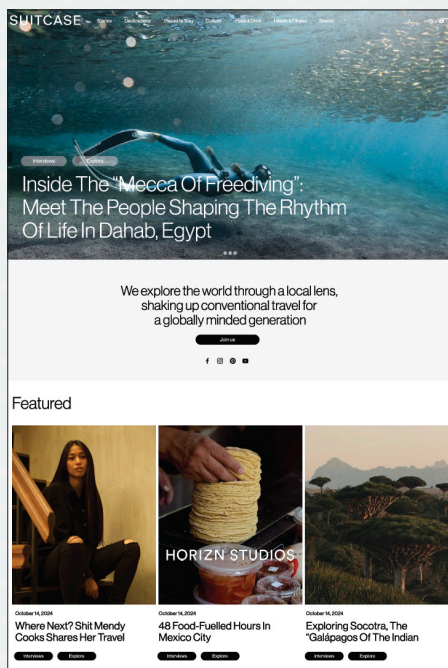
SUITCASE Stories Destinations Places to Stay Culture Food & Drink Health & Fitness Search

Interviews Explore

Inside The "Mecca Of Freediving": Meet The People Shaping The Rhythm Of Life In Dahab, Egypt

We explore the world through a local lens, shaking up conventional travel for a globally minded generation

Join us

Featured

October 14, 2024
Where Next? Shit Mendy Cooks Shares Her Travel
Interviews Explore

HORIZN STUDIOS

October 14, 2024
48 Food-Fuelled Hours In Mexico City
Interviews Explore

October 14, 2024
Exploring Socotra, The "Galápagos Of The Indian
Interviews Explore